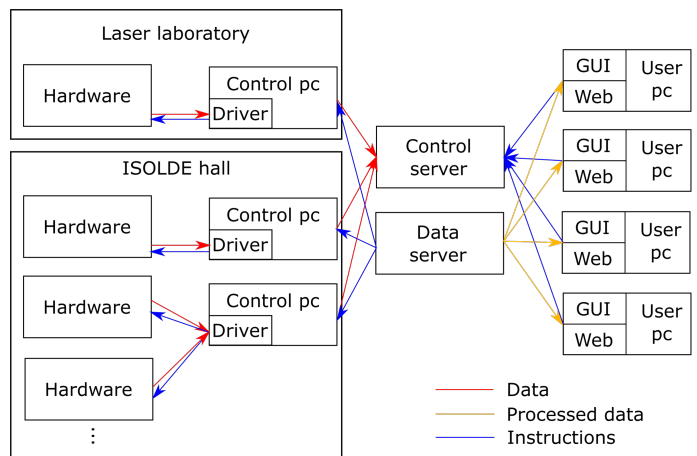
Laser laboratory

Hardware

Control pc

Driver

ISOLDE hall

Hardware

Control pc

Driver

Hardware

Control pc

Driver

Hardware

⋮

Control server

Data server

GUI

Web

User pc

GUI

Web

User pc

GUI

Web

User pc

GUI

Web

User pc

Data

Processed data

Instructions